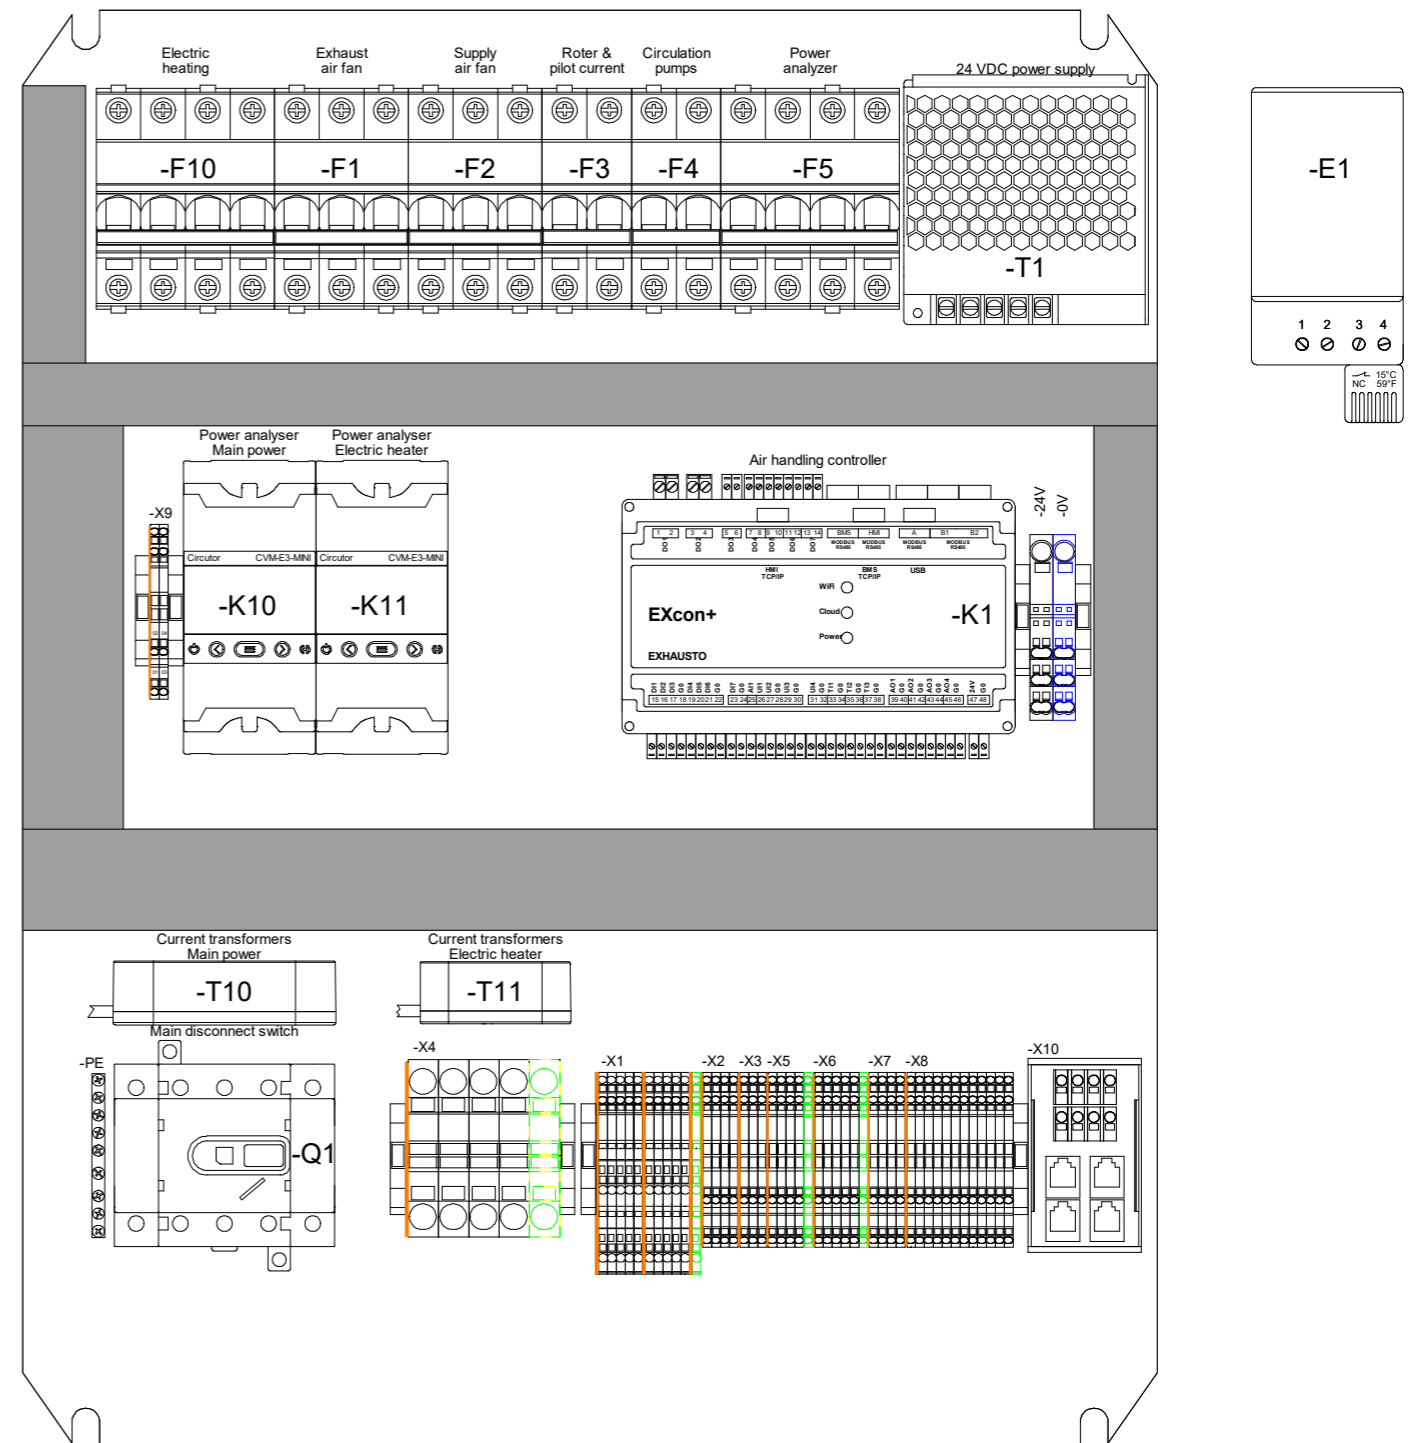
Electric heating
Exhaust air fan
Supply air fan
Rotor & pilot current
Circulation pumps
Power analyzer
24 VDC power supply

-F10
-F1
-F2
-F3
-F4
-F5
-T1

-E1
1 2 3 4
NC 15°C 59°F

Power analyser Main power
Power analyser Electric heater
-X9
Circutor CVM-E3-MINI
Circutor CVM-E3-MINI
-K10
-K11

Air handling controller
-24V
-0V
1 2 3 4 5 6 7 8 9 10 11 12 13 14
BMS HMI A B1 B2
MODBUS RS485
HMI TCP/IP
BMS TCP/IP
USB
WiFi
Cloud
Power
EXcon+
-K1
EXHAUSTO
15 16 17 18 19 20 21 22 23 24 25 26 27 28 29 30 31 32 33 34 35 36 37 38 39 40 41 42 43 44 45 46 47 48

Current transformers Main power
-T10
Current transformers Electric heater
-T11
Main disconnect switch
-PE
-Q1
-X4
-X1
-X2
-X3
-X5
-X6
-X7
-X8
-X10